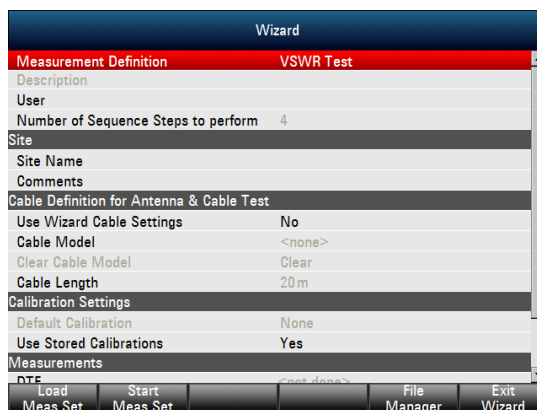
Wizard

| | |
|---|---|
| Measurement Definition | VSWR Test |
| Description | |
| User | |
| Number of Sequence Steps to perform | 4 |
| **Site** | |
| Site Name | |
| Comments | |
| **Cable Definition for Antenna & Cable Test** | |
| Use Wizard Cable Settings | No |
| Cable Model | <none> |
| Clear Cable Model | Clear |
| Cable Length | 20 m |
| **Calibration Settings** | |
| Default Calibration | None |
| Use Stored Calibrations | Yes |
| **Measurements** | |
| DTF | <not done> |

Load Meas Set | Start Meas Set | | | File Manager | Exit Wizard